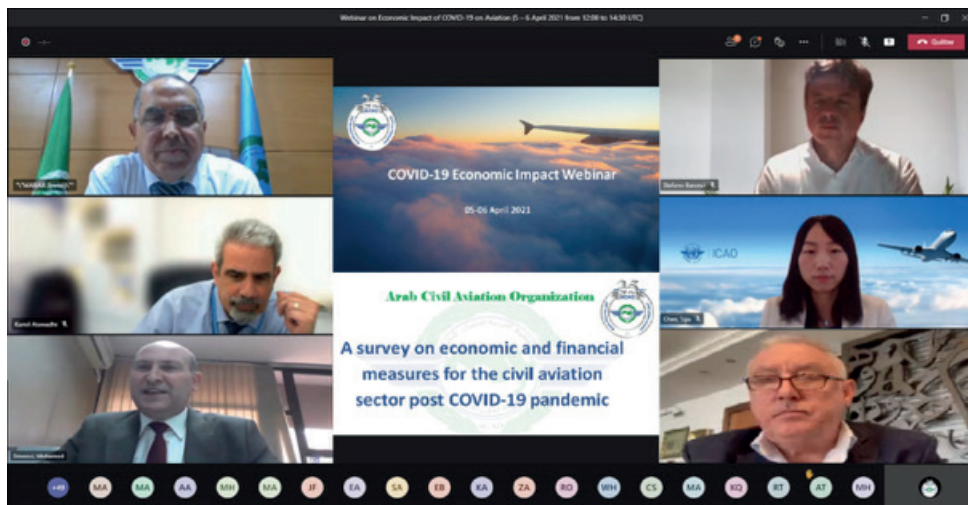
Webinar on Economic Impact of COVID-19 on Aviation (5 – 6 April 2021 from 12:00 to 14:30 UTC)

Quitter

COVID-19 Economic Impact Webinar

05-06 April 2021

Arab Civil Aviation Organization

A survey on economic and financial measures for the civil aviation sector post COVID-19 pandemic

ICAO

Kamil Alawadhi

Chen, Siyu

+48 MA MA AA MH MA JF EA SA EB KA ZA RO WH CS MA KO RT AT MH